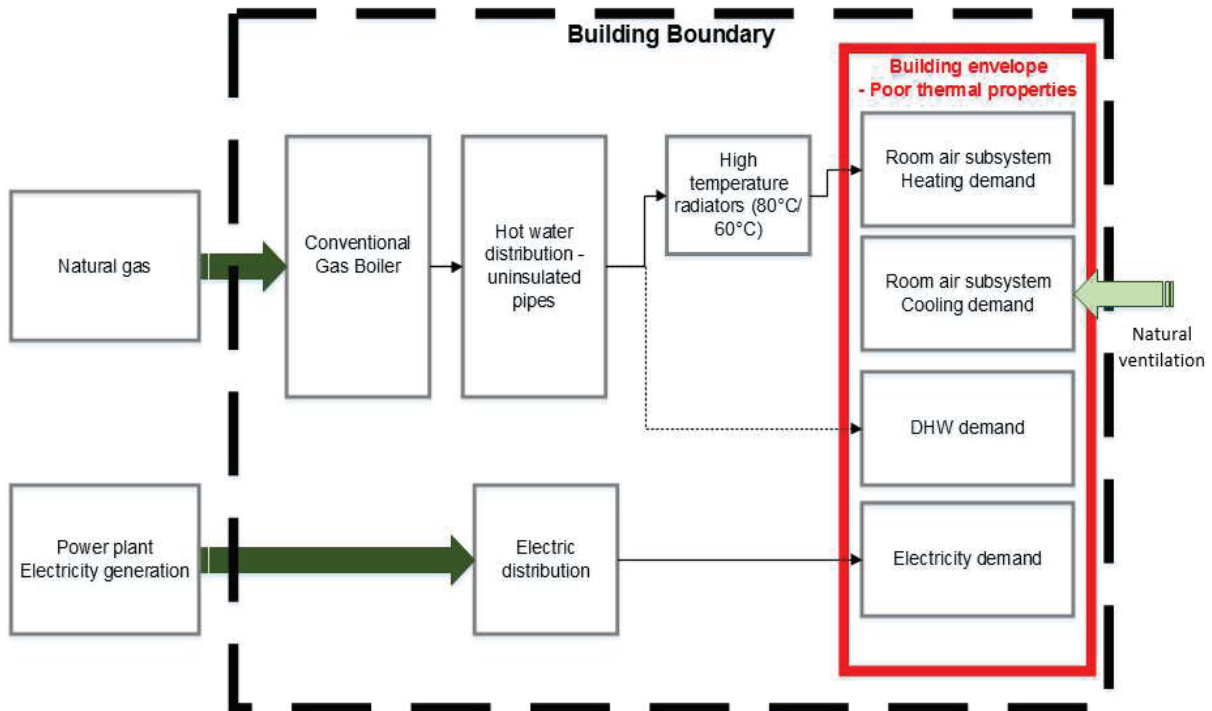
Building Boundary

Building envelope
- Poor thermal properties

Natural gas

Conventional Gas Boiler

Hot water distribution - uninsulated pipes

High temperature radiators (80°C/ 60°C)

Room air subsystem Heating demand

Room air subsystem Cooling demand

Natural ventilation

DHW demand

Power plant Electricity generation

Electric distribution

Electricity demand